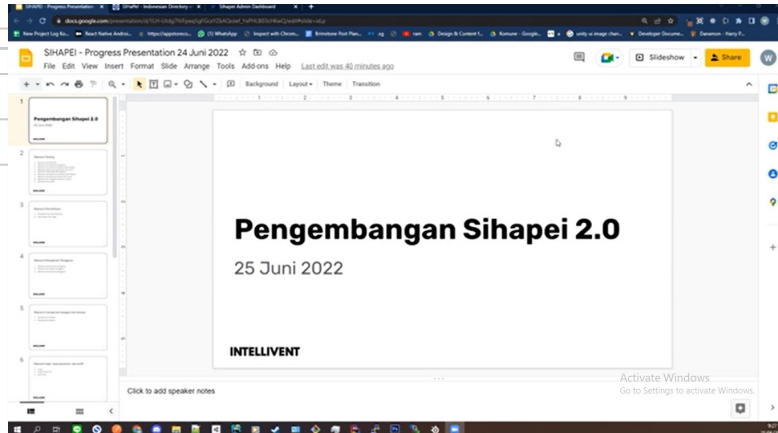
SIHAPEI - Progress Presentation 24 Juni 2022

File Edit View Insert Format Slide Arrange Tools Add-ons Help Last edit was 40 minutes ago

Slideshow Share

Background Layout Theme Transition

Pengembangan Sihapei 2.0

25 Juni 2022

INTELLIVENT

Click to add speaker notes

Activate Windows
Go to Settings to activate Windows.